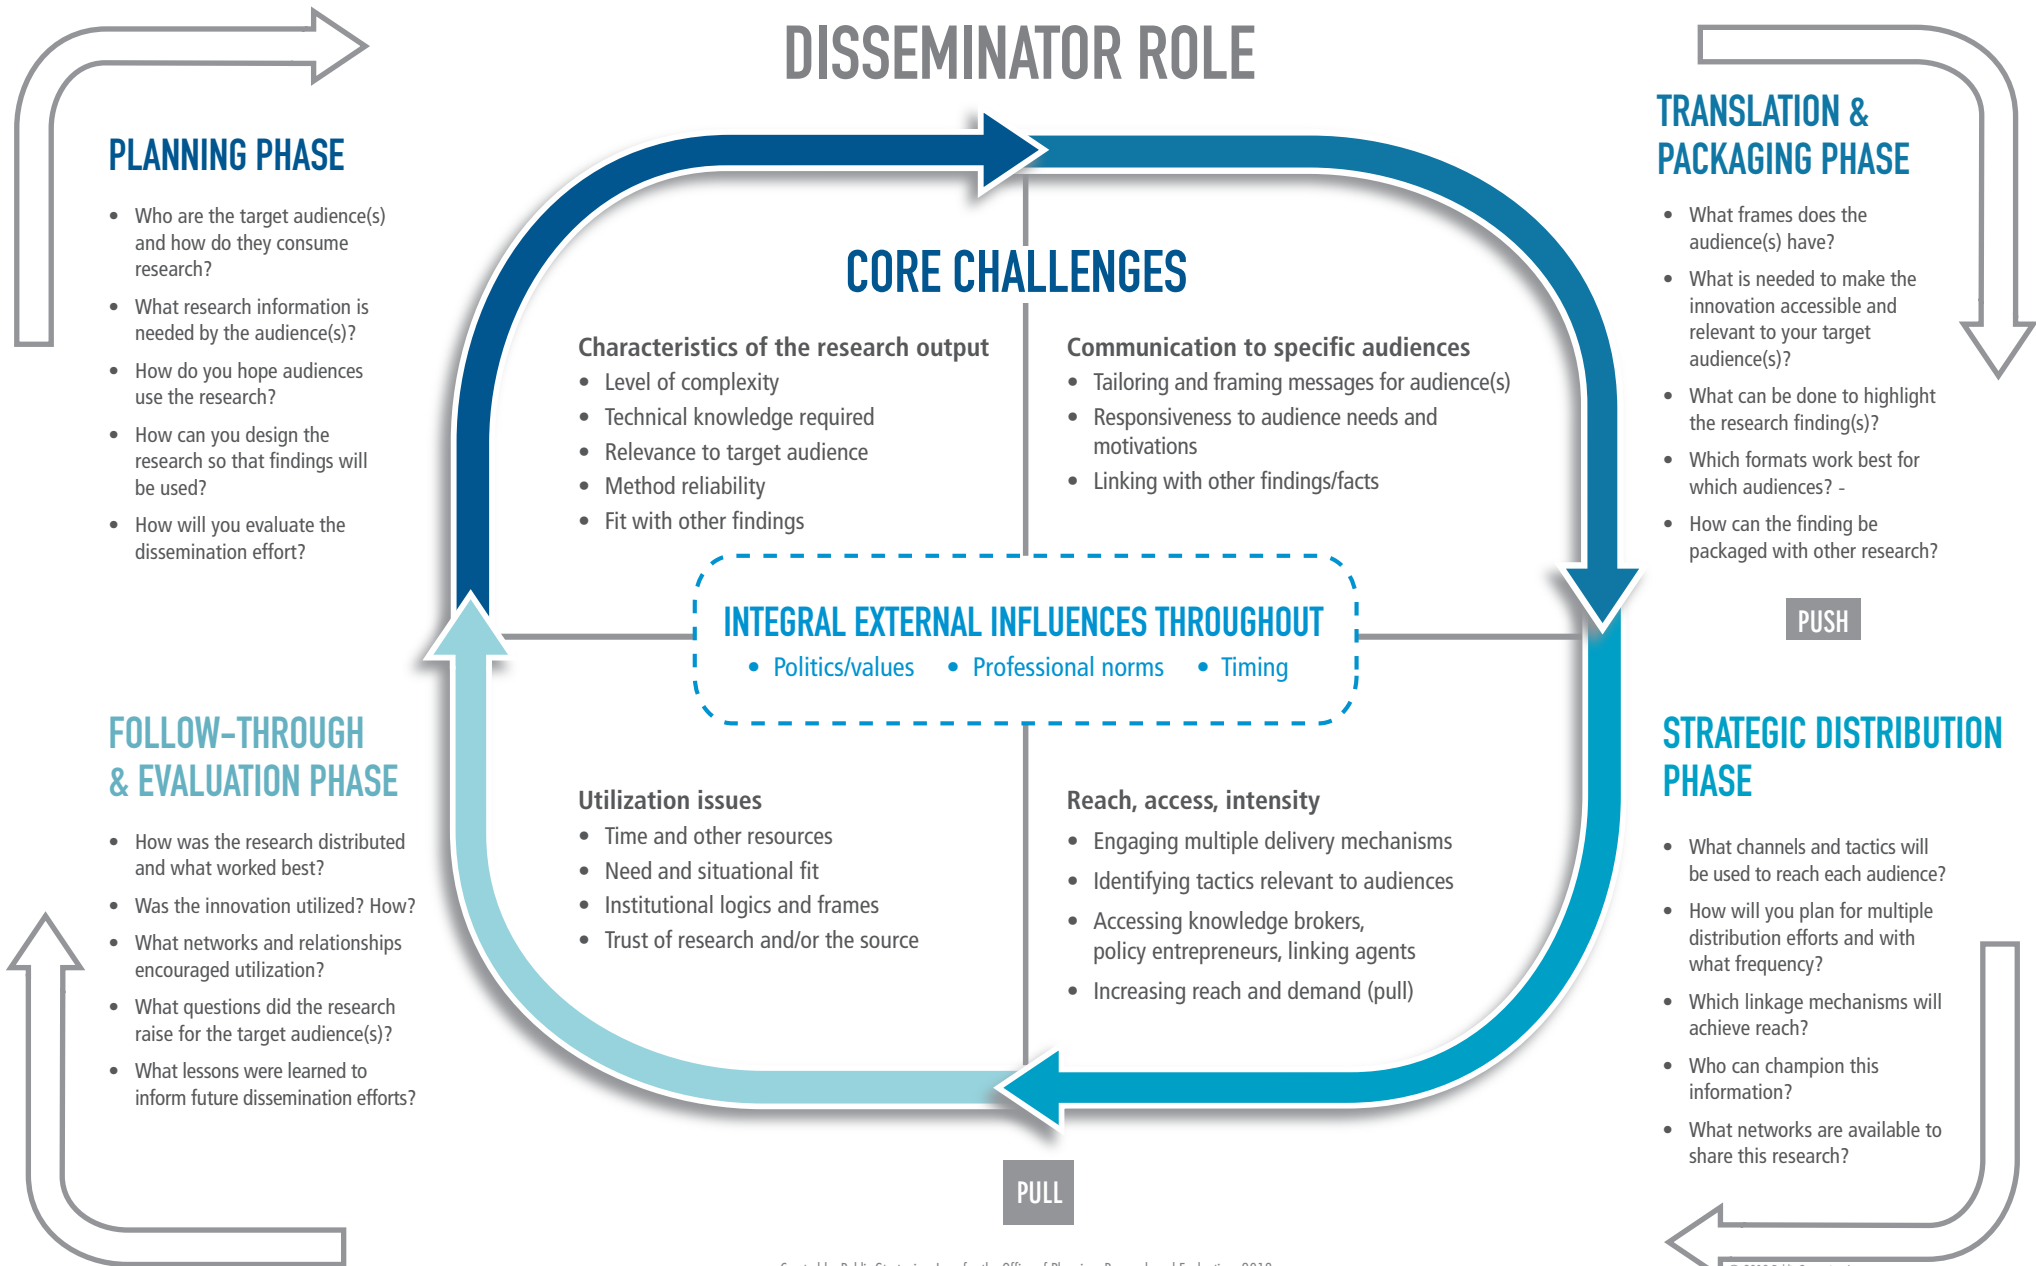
DISSEMINATOR ROLE

PLANNING PHASE

- Who are the target audience(s) and how do they consume research?
- What research information is needed by the audience(s)?
- How do you hope audiences use the research?
- How can you design the research so that findings will be used?
- How will you evaluate the dissemination effort?

TRANSLATION & PACKAGING PHASE

- What frames does the audience(s) have?
- What is needed to make the innovation accessible and relevant to your target audience(s)?
- What can be done to highlight the research finding(s)?
- Which formats work best for which audiences? -
- How can the finding be packaged with other research?

PUSH

CORE CHALLENGES

Characteristics of the research output
- Level of complexity
- Technical knowledge required
- Relevance to target audience
- Method reliability
- Fit with other findings

Communication to specific audiences
- Tailoring and framing messages for audience(s)
- Responsiveness to audience needs and motivations
- Linking with other findings/facts

INTEGRAL EXTERNAL INFLUENCES THROUGHOUT
- Politics/values
- Professional norms
- Timing

Utilization issues
- Time and other resources
- Need and situational fit
- Institutional logics and frames
- Trust of research and/or the source

Reach, access, intensity
- Engaging multiple delivery mechanisms
- Identifying tactics relevant to audiences
- Accessing knowledge brokers, policy entrepreneurs, linking agents
- Increasing reach and demand (pull)

FOLLOW-THROUGH & EVALUATION PHASE

- How was the research distributed and what worked best?
- Was the innovation utilized? How?
- What networks and relationships encouraged utilization?
- What questions did the research raise for the target audience(s)?
- What lessons were learned to inform future dissemination efforts?

STRATEGIC DISTRIBUTION PHASE

- What channels and tactics will be used to reach each audience?
- How will you plan for multiple distribution efforts and with what frequency?
- Which linkage mechanisms will achieve reach?
- Who can champion this information?
- What networks are available to share this research?

PULL

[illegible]